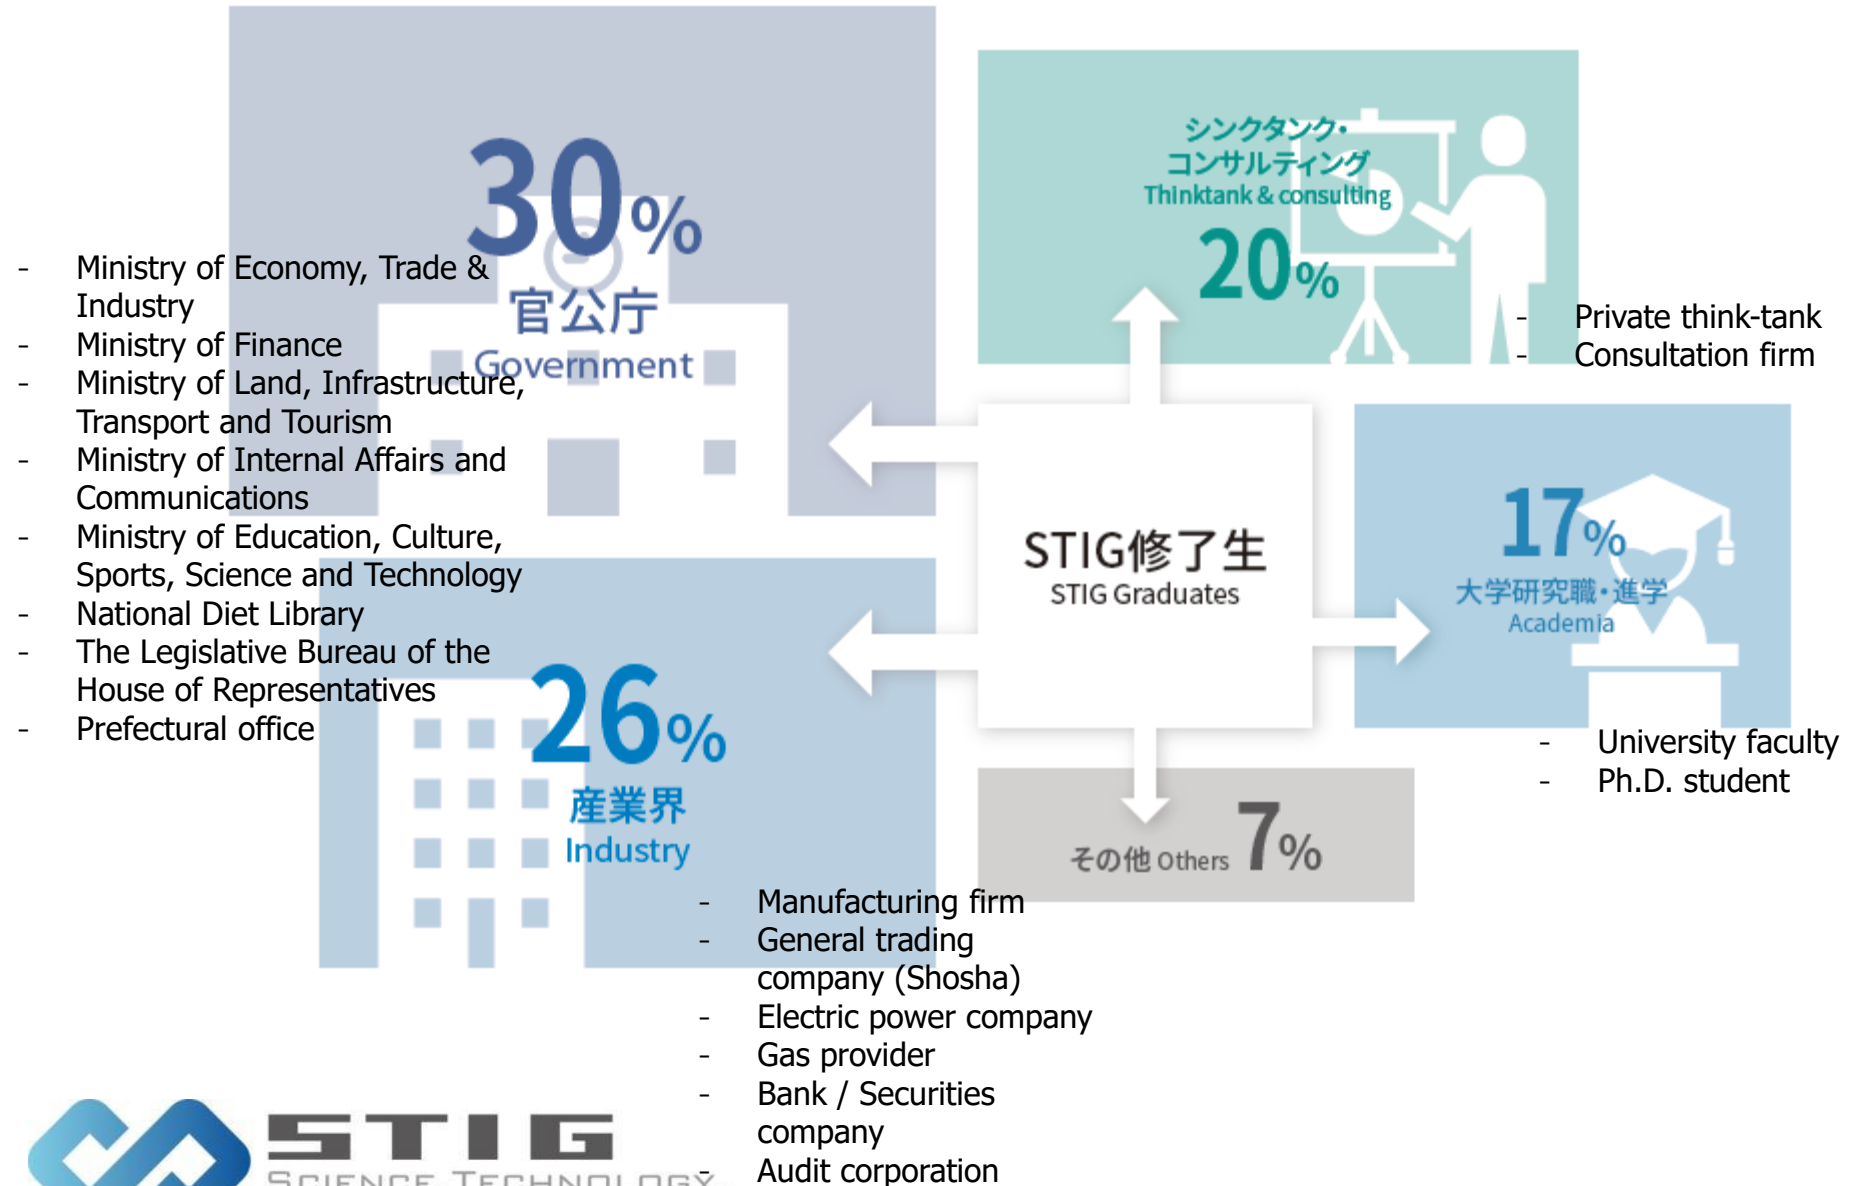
30%
官公庁
Government

- Ministry of Economy, Trade & Industry
- Ministry of Finance
- Ministry of Land, Infrastructure, Transport and Tourism
- Ministry of Internal Affairs and Communications
- Ministry of Education, Culture, Sports, Science and Technology
- National Diet Library
- The Legislative Bureau of the House of Representatives
- Prefectural office

シンクタンク・
コンサルティング
Thinktank & consulting
20%

- Private think-tank
- Consultation firm

STIG修了生
STIG Graduates

17%
大学研究職・進学
Academia

- University faculty
- Ph.D. student

26%
産業界
Industry

その他 Others 7%

- Manufacturing firm
- General trading company (Shosha)
- Electric power company
- Gas provider
- Bank / Securities company
- Audit corporation

STIG
SCIENCE TECHNOLOGY